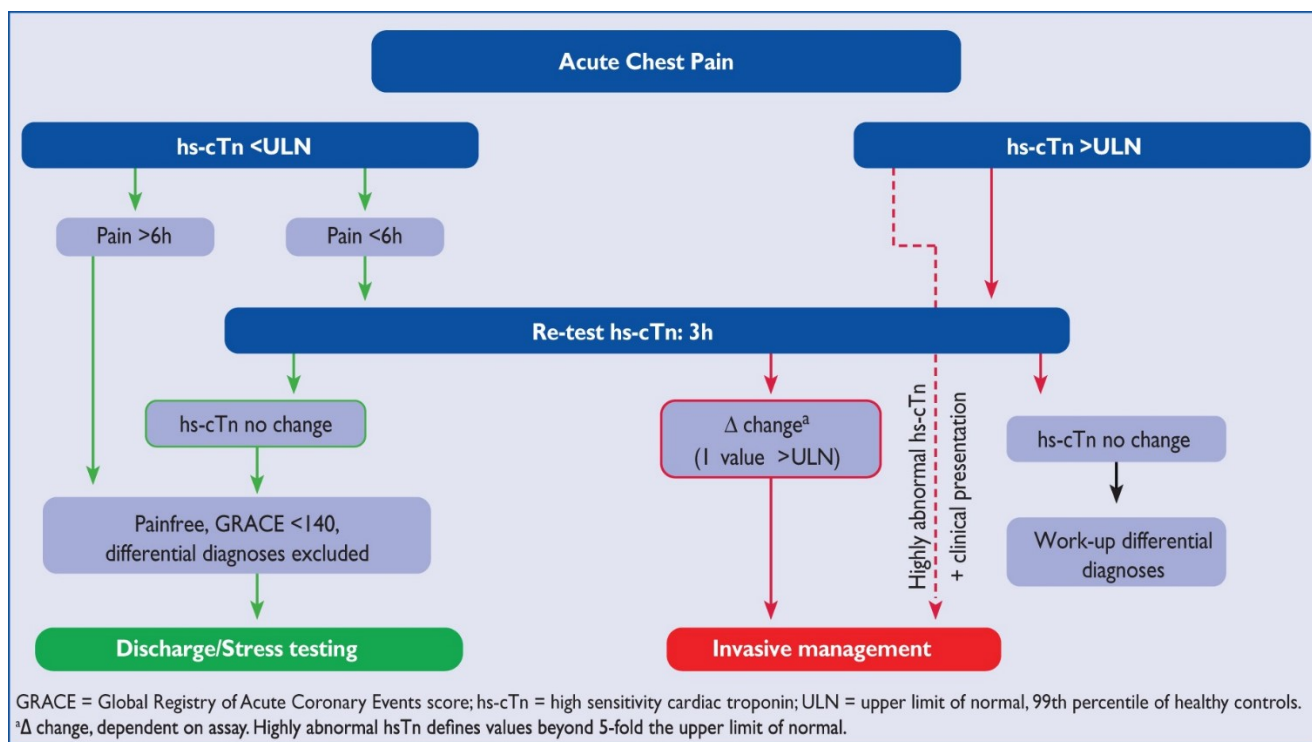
Acute Chest Pain

hs-cTn <ULN

hs-cTn >ULN

Pain >6h

Pain <6h

Re-test hs-cTn: 3h

hs-cTn no change

$\Delta$ change$^a$
(1 value >ULN)

Highly abnormal hs-cTn + clinical presentation

hs-cTn no change

Painfree, GRACE <140, differential diagnoses excluded

Work-up differential diagnoses

Discharge/Stress testing

Invasive management

GRACE = Global Registry of Acute Coronary Events score; hs-cTn = high sensitivity cardiac troponin; ULN = upper limit of normal, 99th percentile of healthy controls.
$^a\Delta$ change, dependent on assay. Highly abnormal hsTn defines values beyond 5-fold the upper limit of normal.